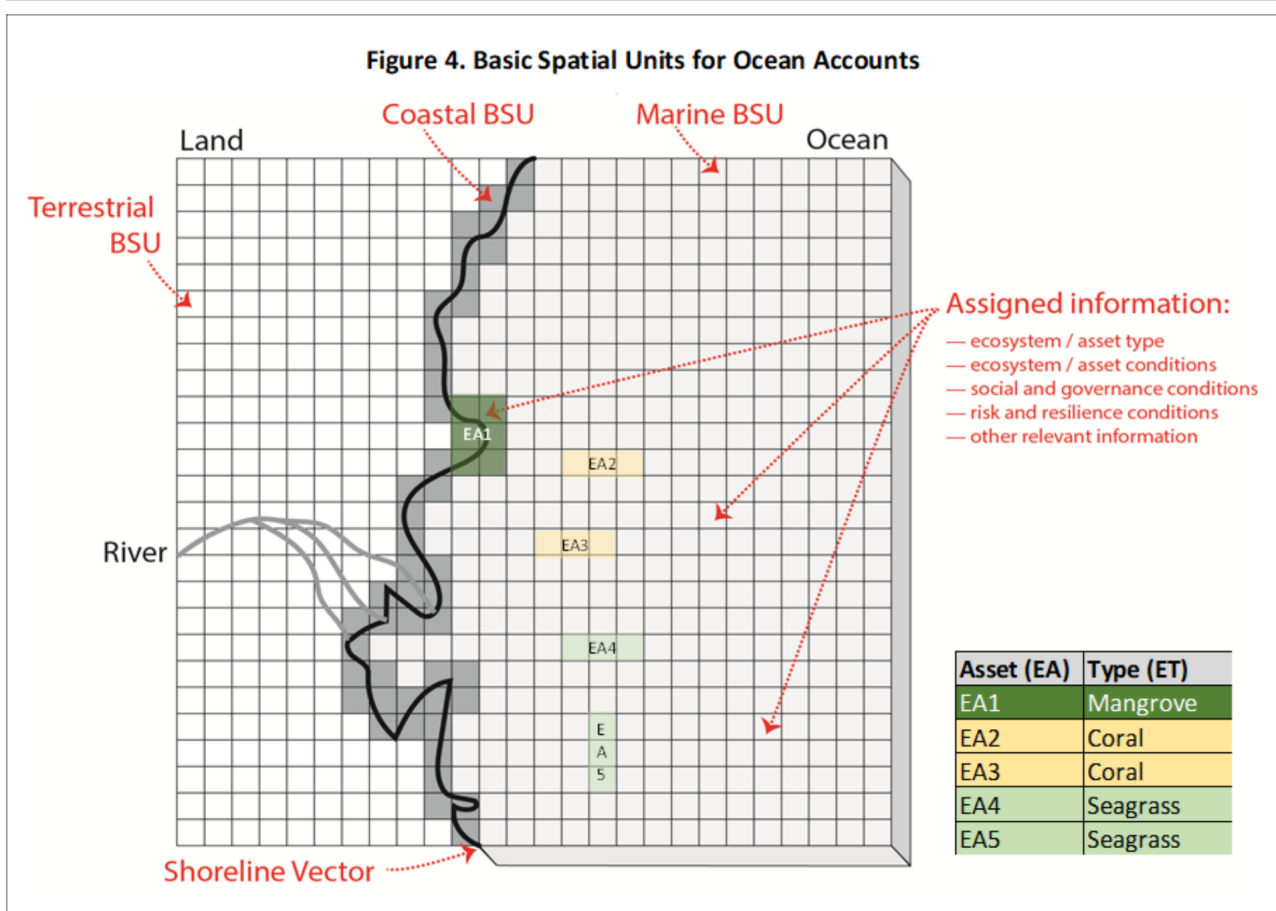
Figure 4. Basic Spatial Units for Ocean Accounts

Coastal BSU

Marine BSU

Land

Ocean

Terrestrial BSU

Assigned information:
— ecosystem / asset type
— ecosystem / asset conditions
— social and governance conditions
— risk and resilience conditions
— other relevant information

EA1

EA2

EA3

EA4

E A 5

River

| Asset (EA) | Type (ET) |
|---|---|
| EA1 | Mangrove |
| EA2 | Coral |
| EA3 | Coral |
| EA4 | Seagrass |
| EA5 | Seagrass |

Shoreline Vector